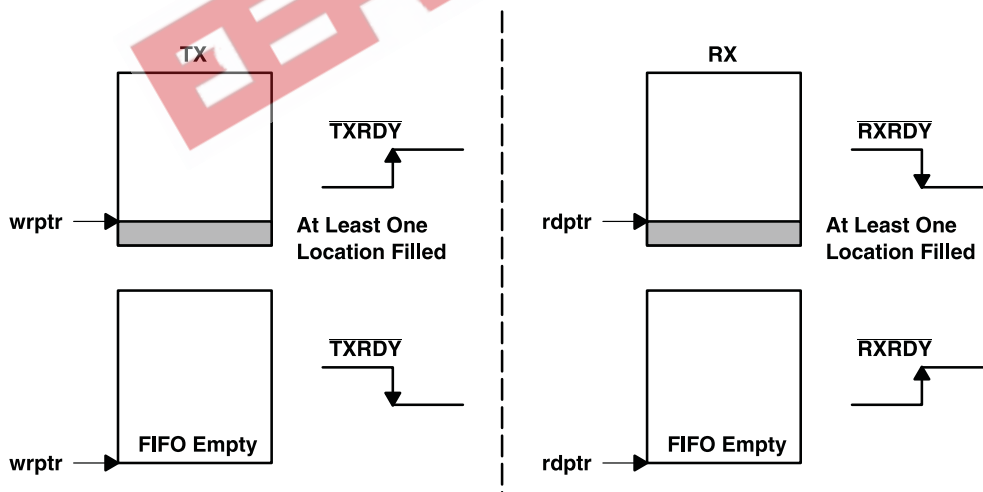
TX

$\overline{\text{TXRDY}}$

wrptr

At Least One Location Filled

$\overline{\text{TXRDY}}$

wrptr

FIFO Empty

RX

$\overline{\text{RXRDY}}$

rdptr

At Least One Location Filled

$\overline{\text{RXRDY}}$

rdptr

FIFO Empty